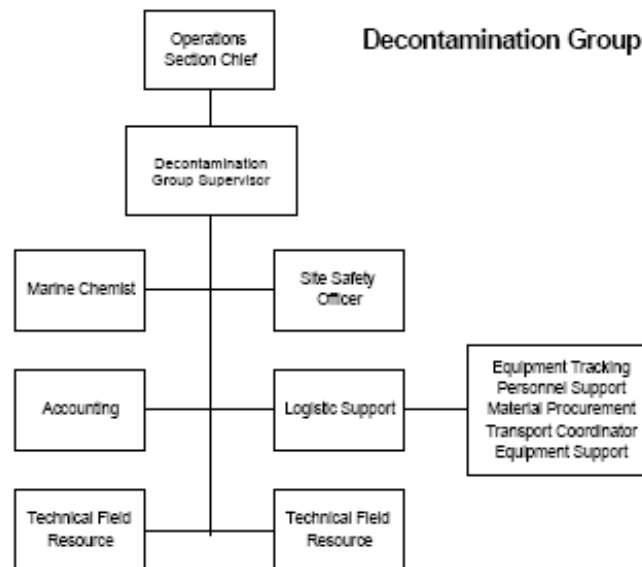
Decontamination Group

Operations Section Chief

Decontamination Group Supervisor

Marine Chemist

Site Safety Officer

Accounting

Logistic Support

Equipment Tracking
Personnel Support
Material Procurement
Transport Coordinator
Equipment Support

Technical Field Resource

Technical Field Resource